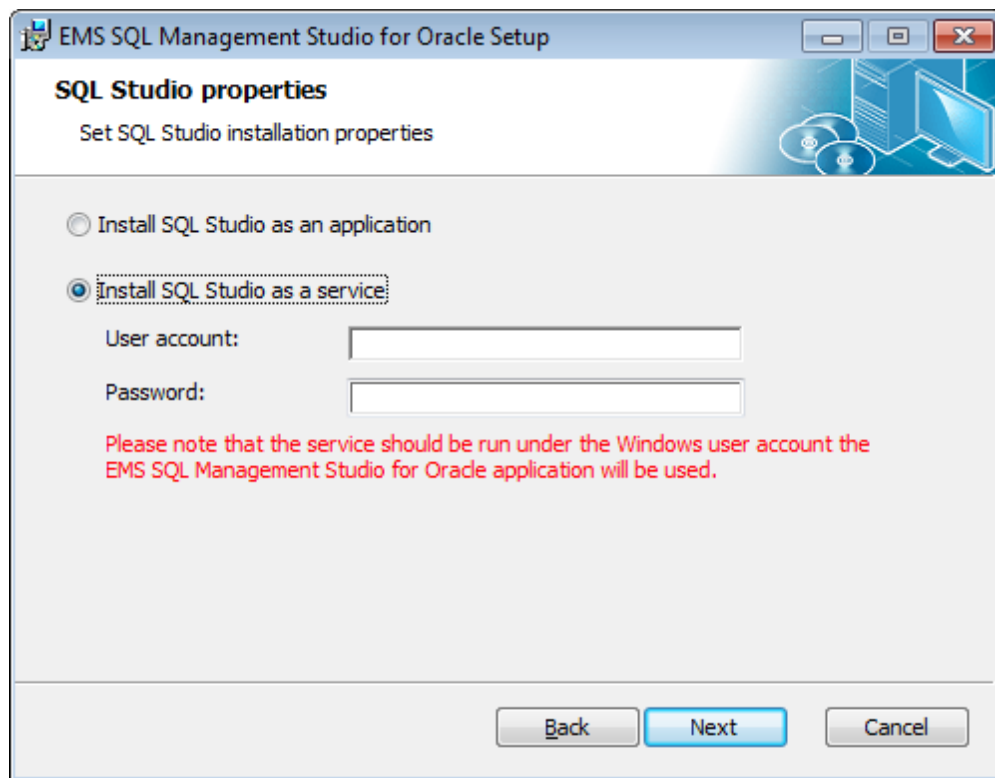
EMS SQL Management Studio for Oracle Setup

SQL Studio properties

Set SQL Studio installation properties

Install SQL Studio as an application

Install SQL Studio as a service

User account:

Password:

Please note that the service should be run under the Windows user account the EMS SQL Management Studio for Oracle application will be used.

Back

Next

Cancel